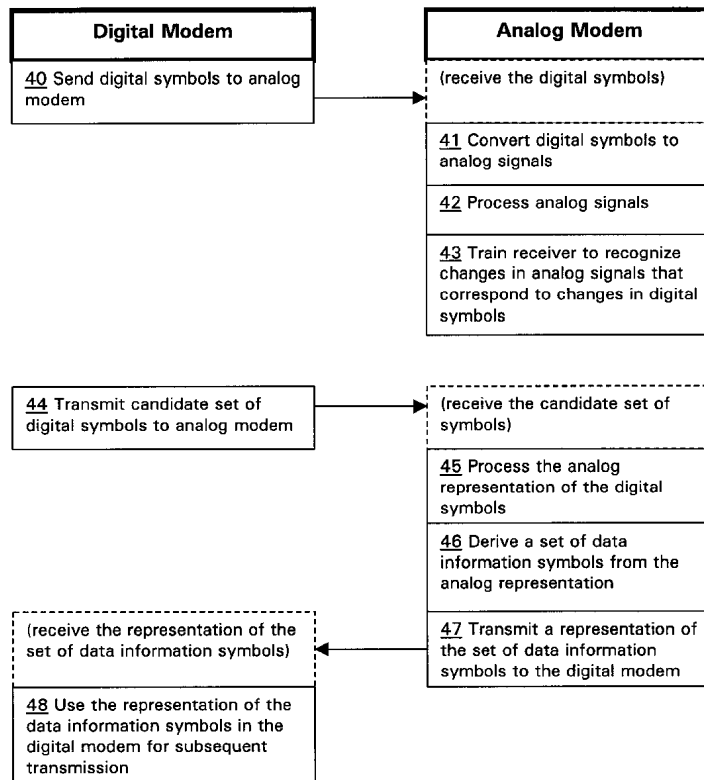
Digital Modem

Analog Modem

40 Send digital symbols to analog modem

(receive the digital symbols)

41 Convert digital symbols to analog signals

42 Process analog signals

43 Train receiver to recognize changes in analog signals that correspond to changes in digital symbols

44 Transmit candidate set of digital symbols to analog modem

(receive the candidate set of symbols)

45 Process the analog representation of the digital symbols

46 Derive a set of data information symbols from the analog representation

47 Transmit a representation of the set of data information symbols to the digital modem

(receive the representation of the set of data information symbols)

48 Use the representation of the data information symbols in the digital modem for subsequent transmission